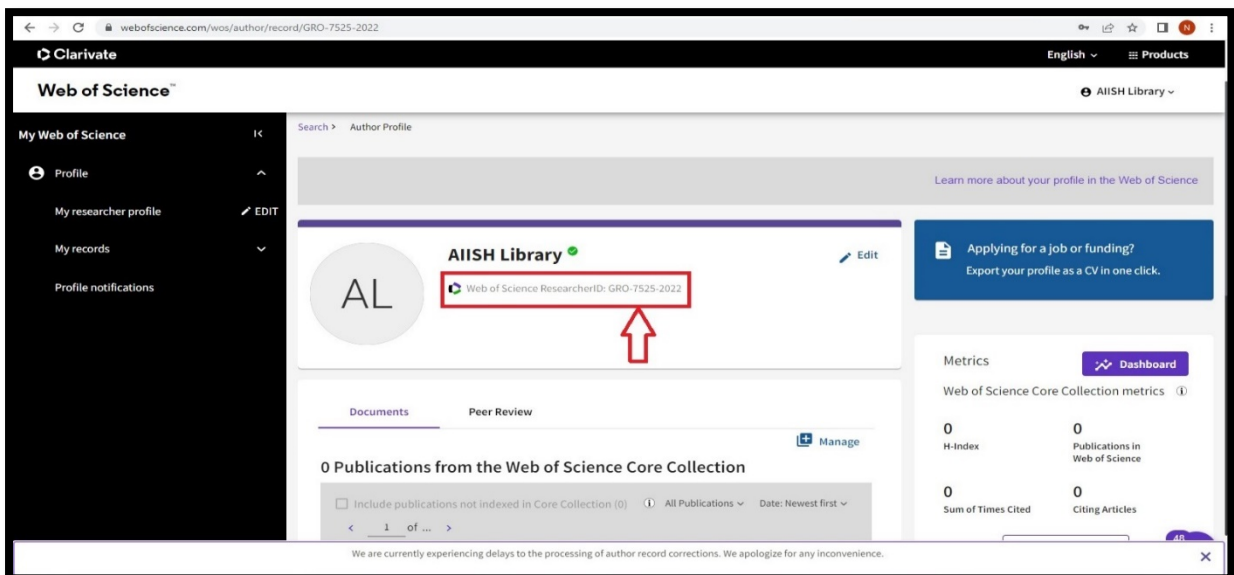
webofscience.com/wos/author/record/GRO-7525-2022

N

Clarivate

English

Products

Web of Science™

AIISH Library

My Web of Science

Profile

My researcher profile

EDIT

My records

Profile notifications

Search > Author Profile

Learn more about your profile in the Web of Science

AL

AIISH Library

Edit

Web of Science ResearcherID: GRO-7525-2022

Applying for a job or funding?
Export your profile as a CV in one click.

Metrics

Dashboard

Web of Science Core Collection metrics

0
H-Index

0
Publications in Web of Science

0
Sum of Times Cited

0
Citing Articles

Documents

Peer Review

Manage

0 Publications from the Web of Science Core Collection

Include publications not indexed in Core Collection (0)

All Publications

Date: Newest first

< 1 of ... >

48

We are currently experiencing delays to the processing of author record corrections. We apologize for any inconvenience.

×